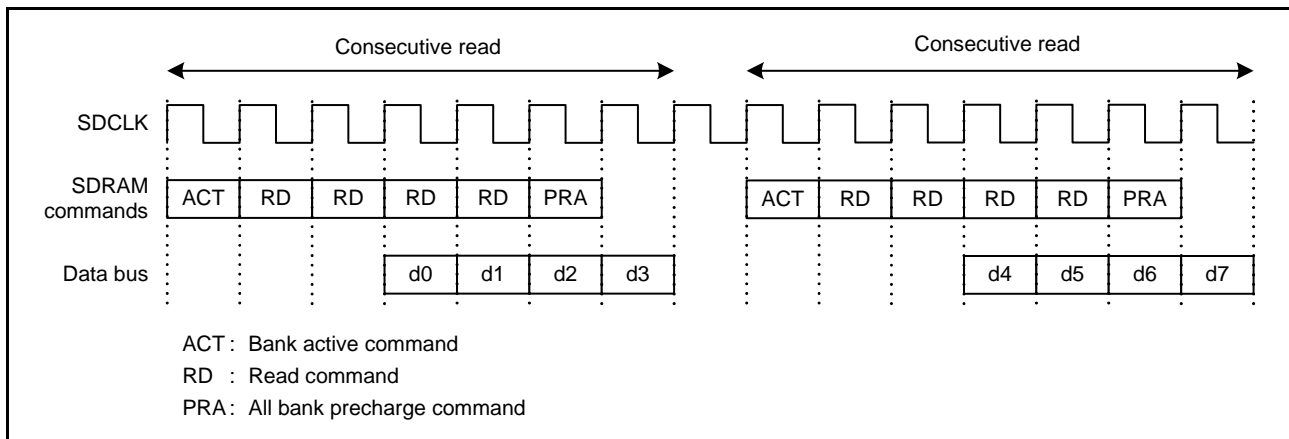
Consecutive read

Consecutive read

SDCLK

SDRAM commands

ACT RD RD RD RD PRA

ACT RD RD RD RD PRA

Data bus

d0 d1 d2 d3

d4 d5 d6 d7

ACT : Bank active command

RD : Read command

PRA : All bank precharge command